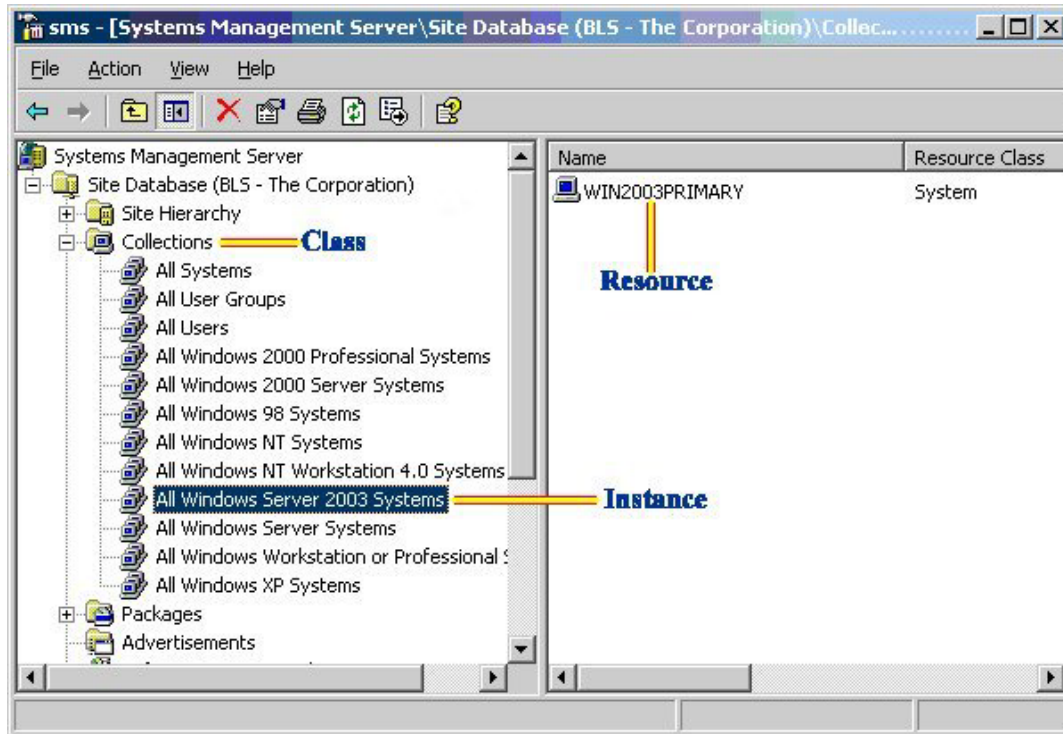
sms - [Systems Management Server\Site Database (BLS - The Corporation)\Collec........

File Action View Help

Systems Management Server
Site Database (BLS - The Corporation)
Site Hierarchy
Collections
Class
All Systems
All User Groups
All Users
All Windows 2000 Professional Systems
All Windows 2000 Server Systems
All Windows 98 Systems
All Windows NT Systems
All Windows NT Workstation 4.0 Systems
All Windows Server 2003 Systems
Instance
All Windows Server Systems
All Windows Workstation or Professional S
All Windows XP Systems
Packages
Advertisements

| Name | Resource Class |
|---|---|
| WIN2003PRIMARY | System |

Resource